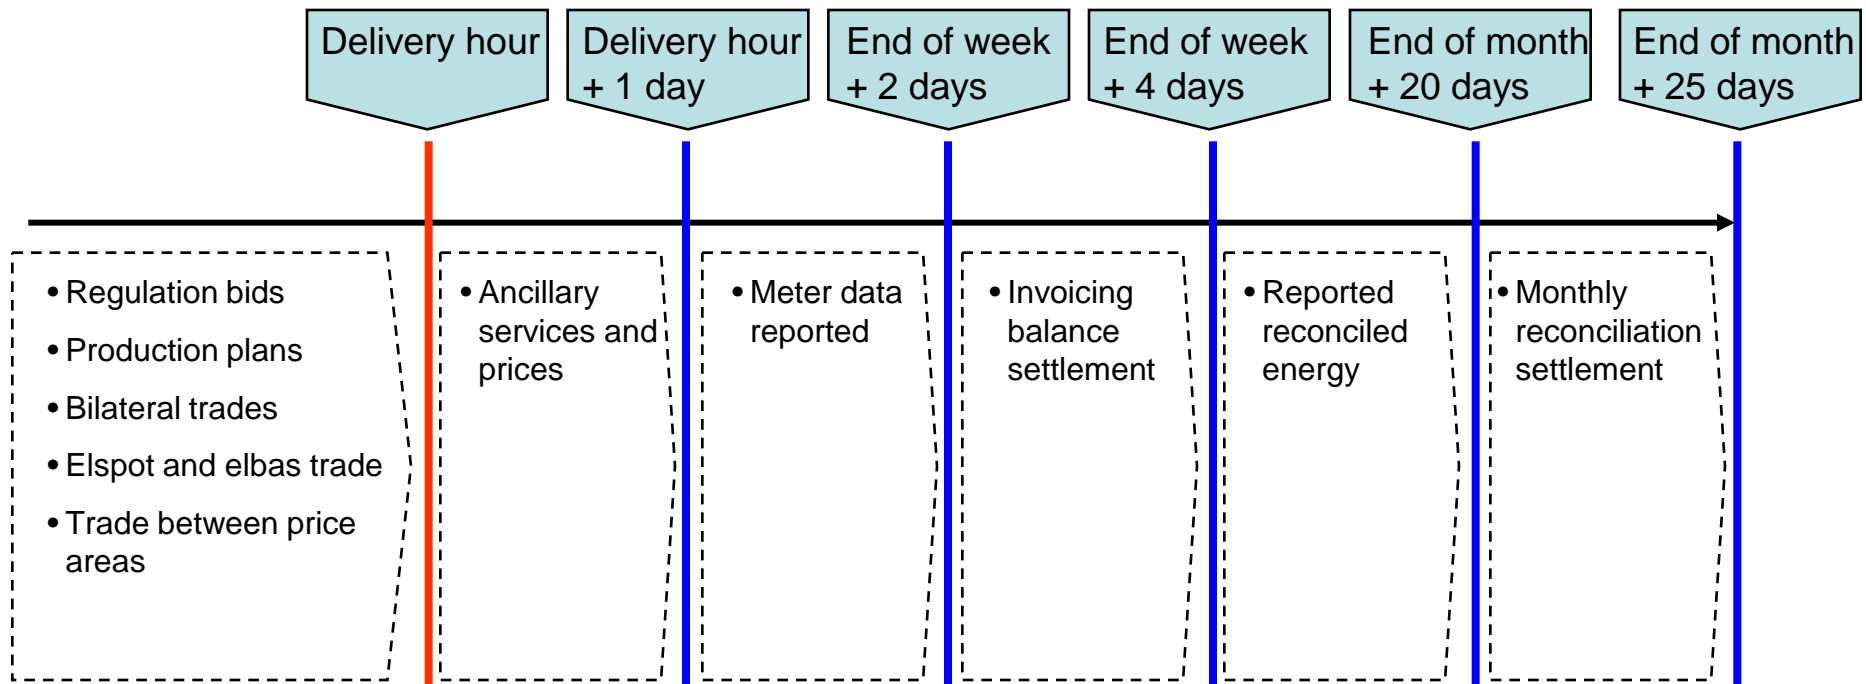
Delivery hour

Delivery hour + 1 day

End of week + 2 days

End of week + 4 days

End of month + 20 days

End of month + 25 days

• Regulation bids
• Production plans
• Bilateral trades
• Elspot and elbas trade
• Trade between price areas

• Ancillary services and prices

• Meter data reported

• Invoicing balance settlement

• Reported reconciled energy

• Monthly reconciliation settlement